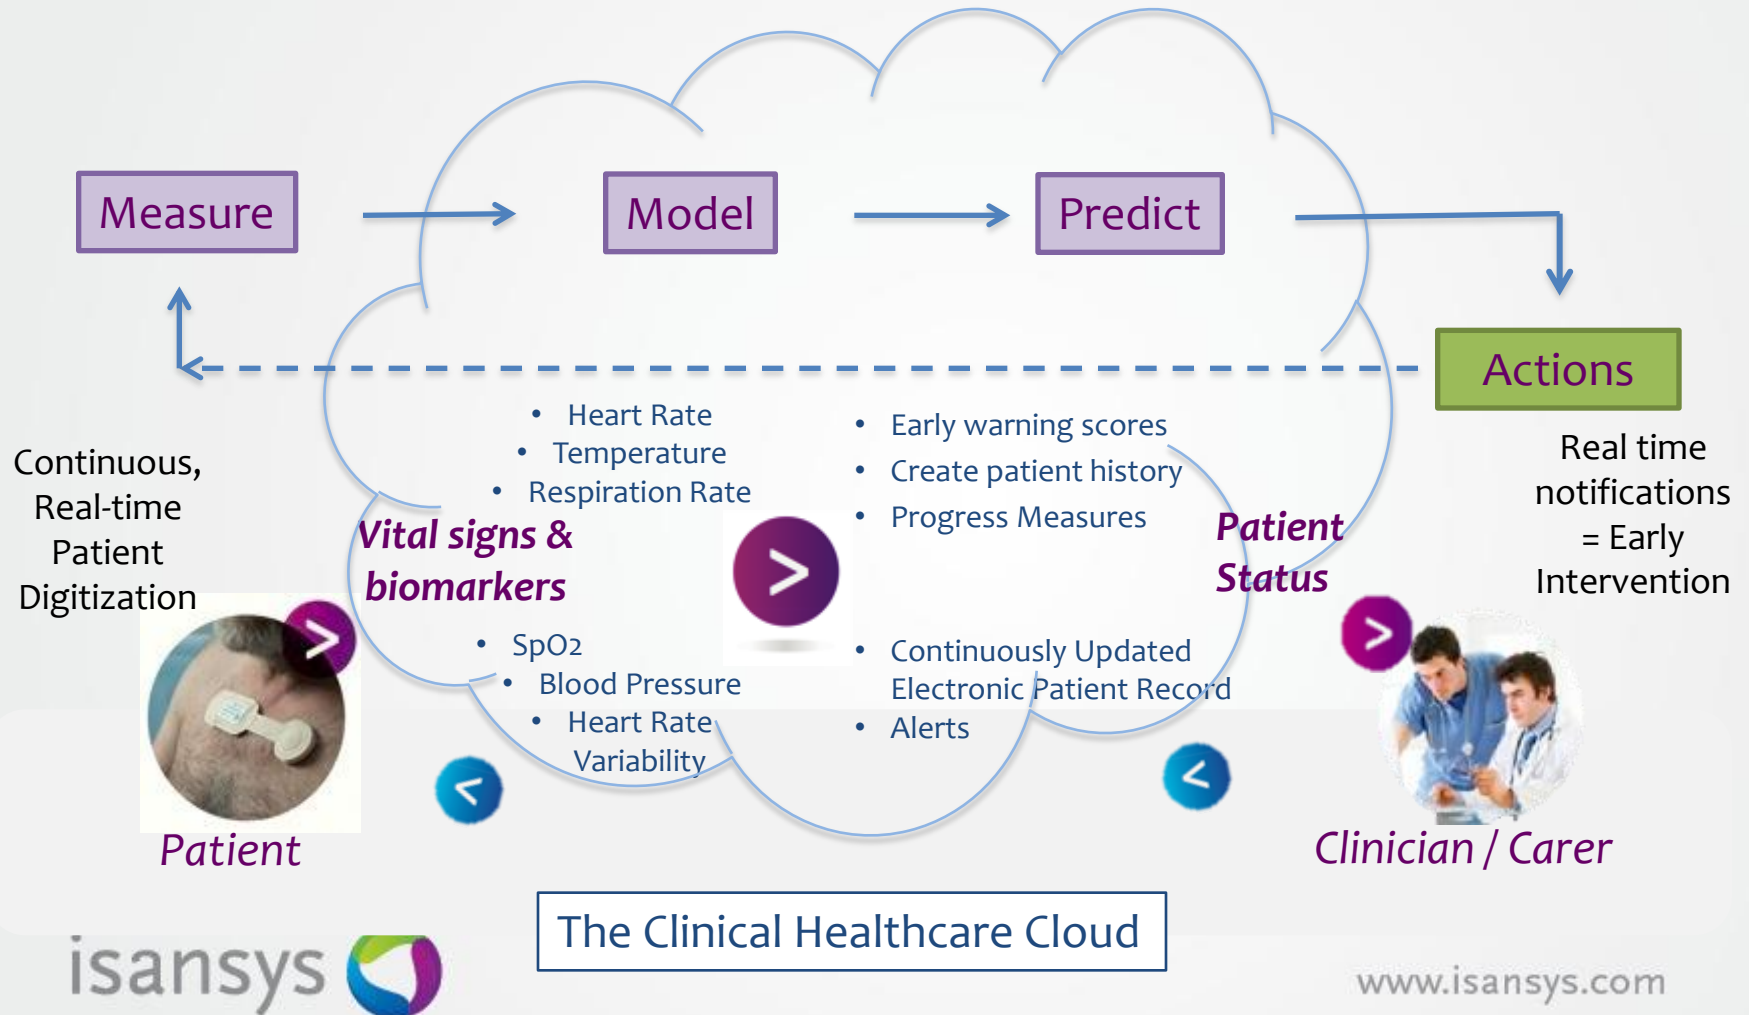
Measure

Model

Predict

Actions

Continuous, Real-time Patient Digitization

- Heart Rate
- Temperature
- Respiration Rate

Vital signs & biomarkers

- SpO2
- Blood Pressure
- Heart Rate Variability

- Early warning scores
- Create patient history
- Progress Measures

Patient Status

- Continuously Updated Electronic Patient Record
- Alerts

Real time notifications = Early Intervention

Patient

Clinician / Carer

The Clinical Healthcare Cloud

isansys

www.isansys.com